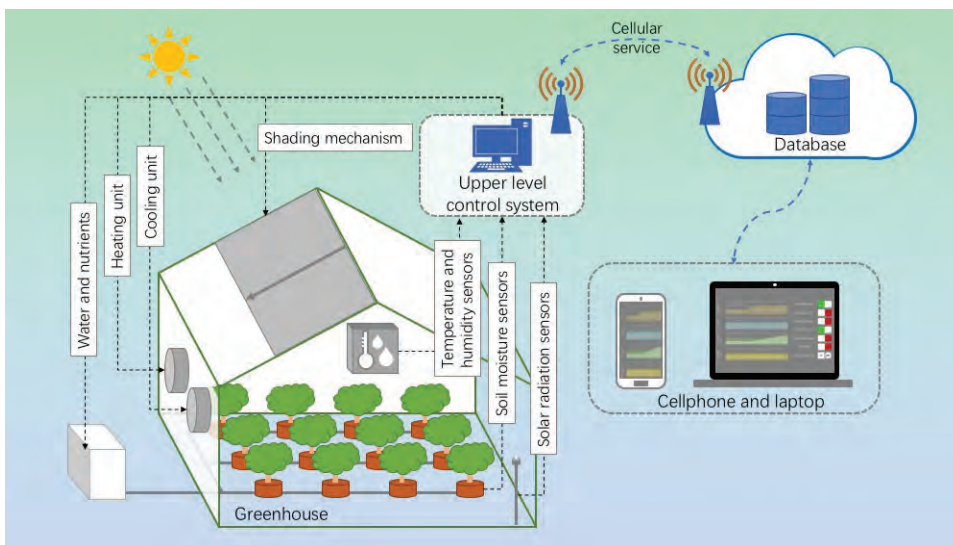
Cellular service

Database

Shading mechanism

Upper level control system

Water and nutrients

Heating unit

Cooling unit

Temperature and humidity sensors

Soil moisture sensors

Solar radiation sensors

Cellphone and laptop

Greenhouse